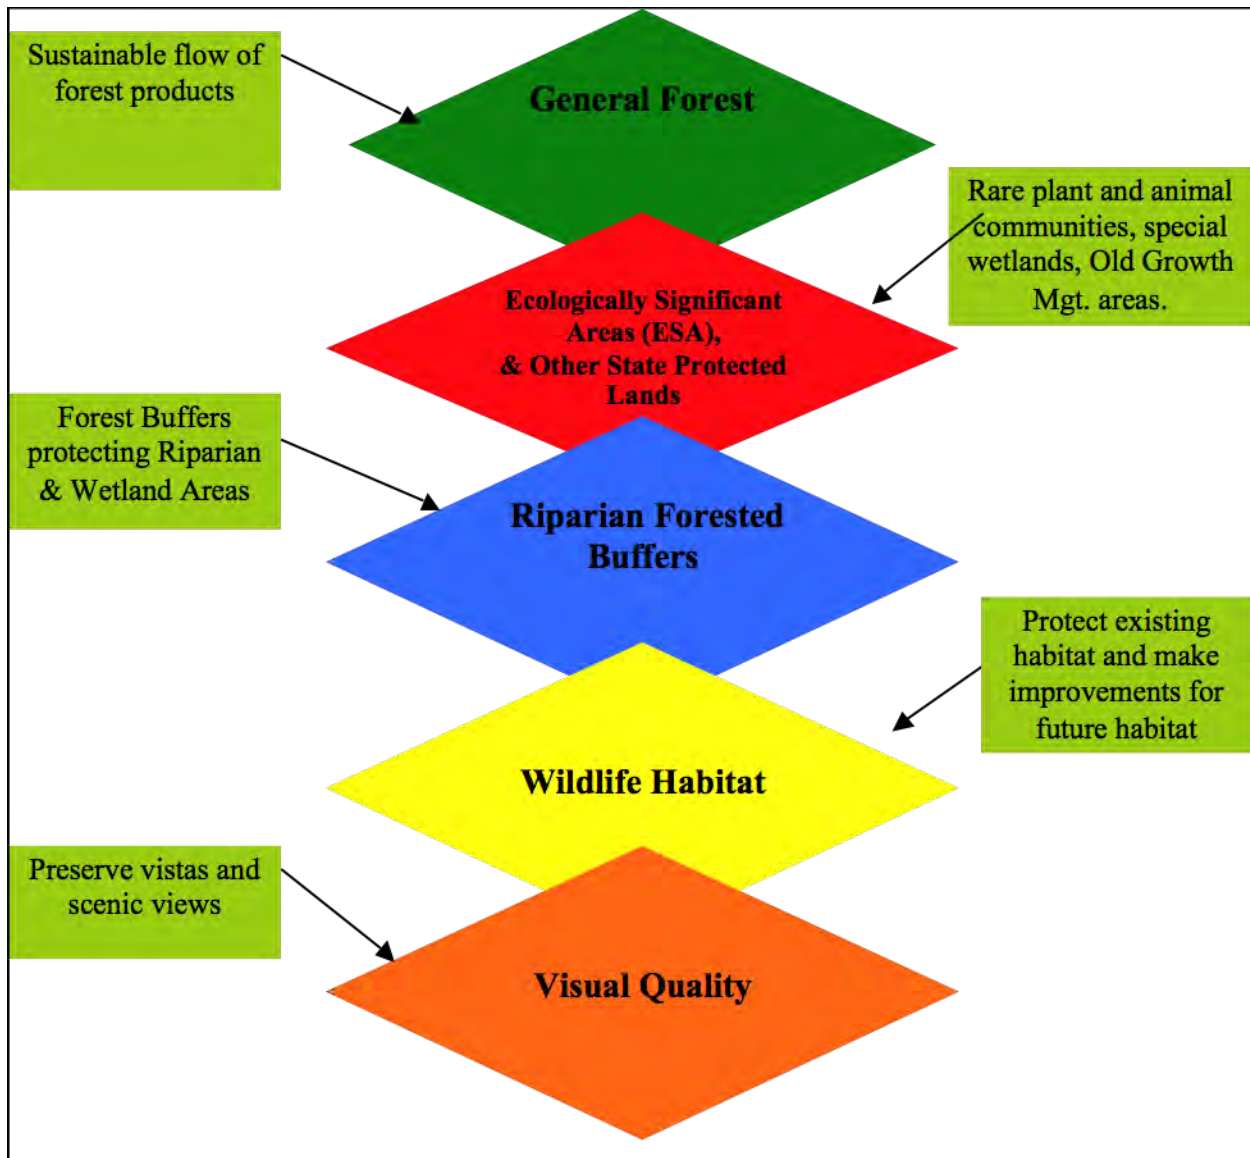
Sustainable flow of forest products

General Forest

Rare plant and animal communities, special wetlands, Old Growth Mgt. areas.

Ecologically Significant Areas (ESA), & Other State Protected Lands

Forest Buffers protecting Riparian & Wetland Areas

Riparian Forested Buffers

Protect existing habitat and make improvements for future habitat

Wildlife Habitat

Preserve vistas and scenic views

Visual Quality